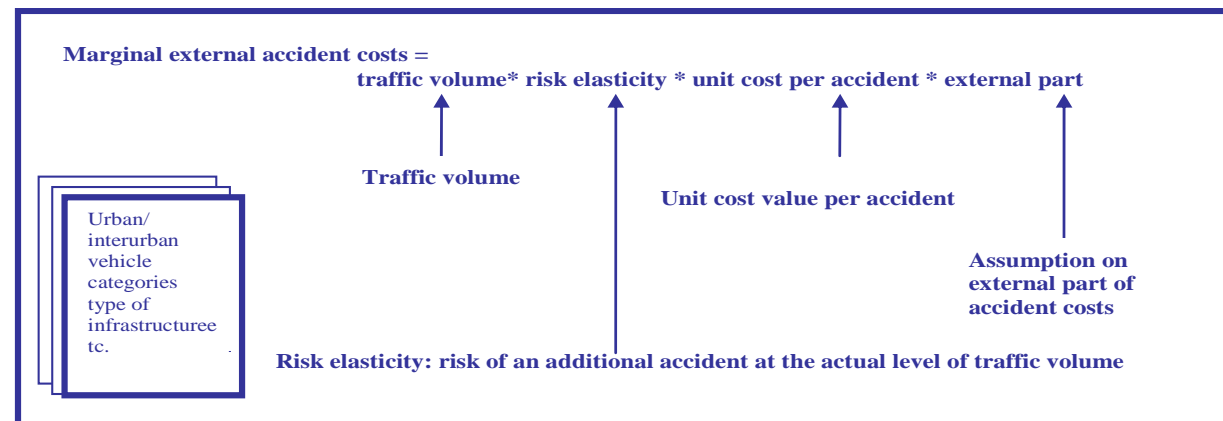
Marginal external accident costs =
traffic volume* risk elasticity * unit cost per accident * external part

Traffic volume

Unit cost value per accident

Assumption on external part of accident costs

Urban/ interurban vehicle categories type of infrastructuree tc.

Risk elasticity: risk of an additional accident at the actual level of traffic volume